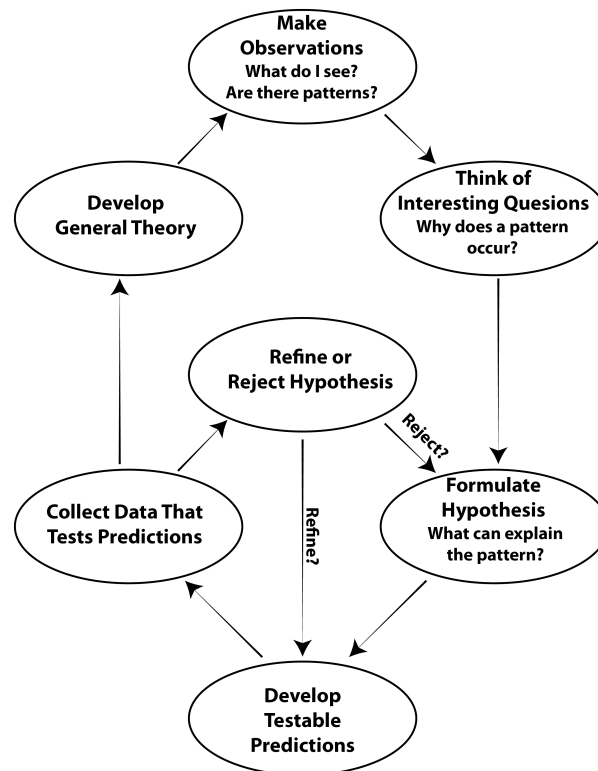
Make Observations
What do I see?
Are there patterns?

Think of Interesting Quesions
Why does a pattern occur?

Formulate Hypothesis
What can explain the pattern?

Develop Testable Predictions

Collect Data That Tests Predictions

Refine or Reject Hypothesis

Reject?

Refine?

Develop General Theory